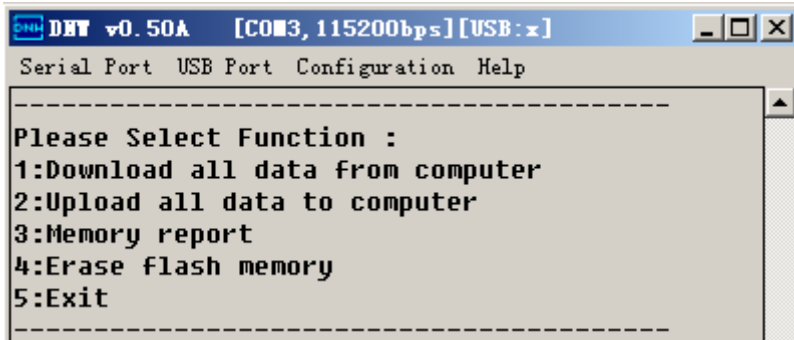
DNW v0.50A [COM3,115200bps][USB:x]

Serial Port USB Port Configuration Help

--------------------------------------------
Please Select Function :
1:Download all data from computer
2:Upload all data to computer
3:Memory report
4:Erase flash memory
5:Exit
--------------------------------------------